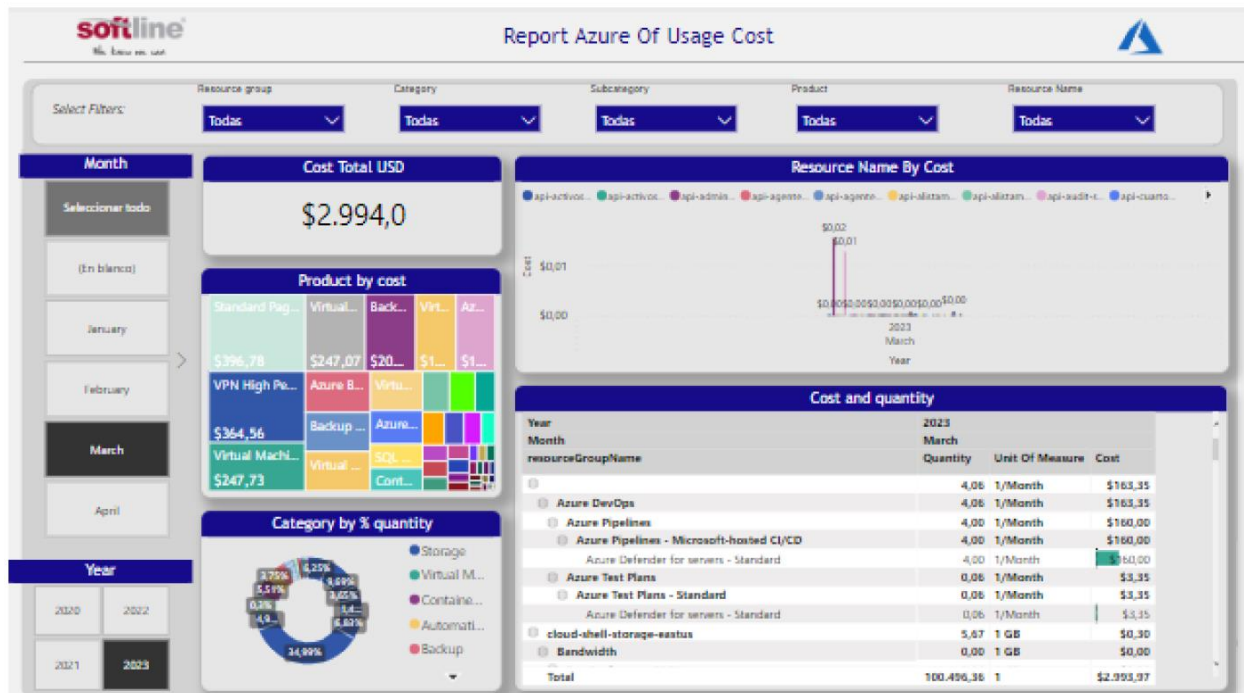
softline
We know we can

Report Azure Of Usage Cost

Select Filters:

Resource group
Todas

Category
Todas

Subcategory
Todas

Product
Todas

Resource Name
Todas

Month
Seleccionar todo
(En blanco)
January
February
March
April

Year
2020
2022
2021
2023

Cost Total USD
$2.994,0

Product by cost
Standard Pag...
$396,78
Virtual...
$247,07
Back...
$20...
Virt...
$1...
Az...
$1...
VPN High Pe...
$364,56
Azure B...
Virtu...
Backup ...
Azure...
Virtual Machi...
$247,73
Virtual ...
SQL ...
Cont...

Category by % quantity
6,25%
2,75%
5,51%
9,69%
3,05%
0,3%
1,4...
4,9...
6,83%
34,99%
Storage
Virtual M...
Containe...
Automati...
Backup

Resource Name By Cost
api-activos... api-activos... api-admin... api-agente... api-agente... api-alistam... api-alistam... api-audit-c... api-cuarto...
Cost
$0,02
$0,01
$0,01
$0,00
$0,00$0,00$0,00$0,00$0,00$0,00$0,00
2023
March
Year

Cost and quantity
| Year<br>Month<br>resourceGroupName | 2023<br>March<br>Quantity | Unit Of Measure | Cost |
|---|---|---|---|
| | 4,06 | 1/Month | $163,35 |
| Azure DevOps | 4,06 | 1/Month | $163,35 |
| Azure Pipelines | 4,00 | 1/Month | $160,00 |
| Azure Pipelines - Microsoft-hosted CI/CD | 4,00 | 1/Month | $160,00 |
| Azure Defender for servers - Standard | 4,00 | 1/Month | $160,00 |
| Azure Test Plans | 0,06 | 1/Month | $3,35 |
| Azure Test Plans - Standard | 0,06 | 1/Month | $3,35 |
| Azure Defender for servers - Standard | 0,06 | 1/Month | $3,35 |
| cloud-shell-storage-eastus | 5,67 | 1 GB | $0,30 |
| Bandwidth | 0,00 | 1 GB | $0,00 |
| Total | 100.496,36 | 1 | $2.993,97 |